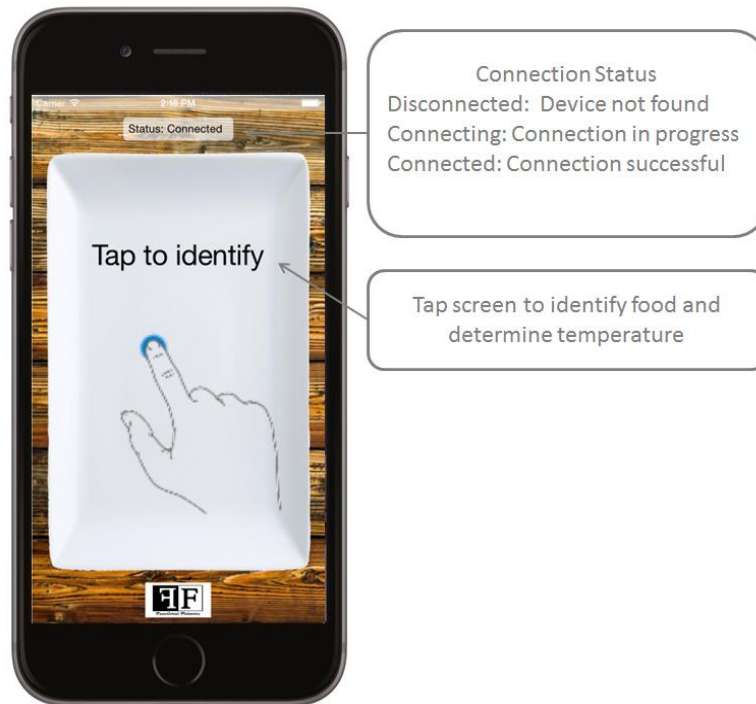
Carrier 2:16 PM

Status: Connected

Tap to identify

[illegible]

Connection Status
Disconnected: Device not found
Connecting: Connection in progress
Connected: Connection successful

Tap screen to identify food and determine temperature